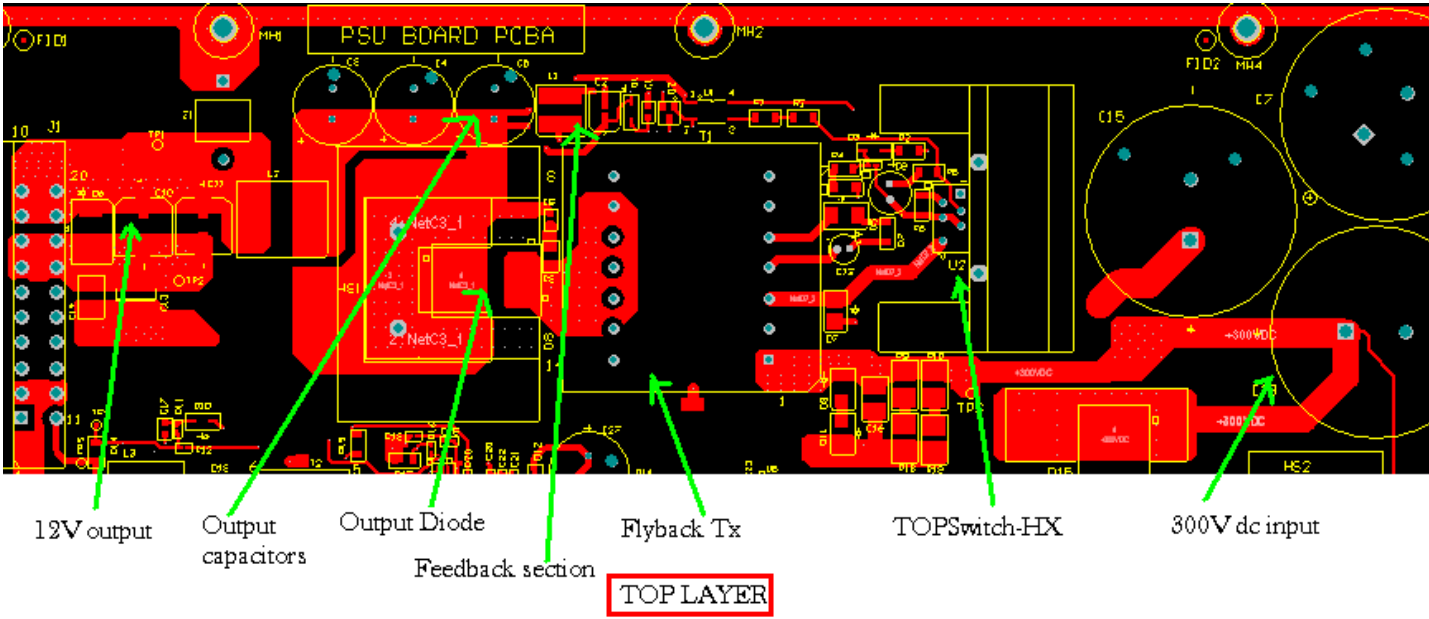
PSU BOARD PCBA

FID1 MH1 MH2 FID2 MH4

C15 C7 J1 10 20 HS1 U2 T1 HS2 D15

4: NetC3_1

2: NetC3_1

+300VDC

+300VDC

12V output

Output capacitors

Output Diode

Feedback section

Flyback Tx

TOPSwitch-HX

300V dc input

TOP LAYER